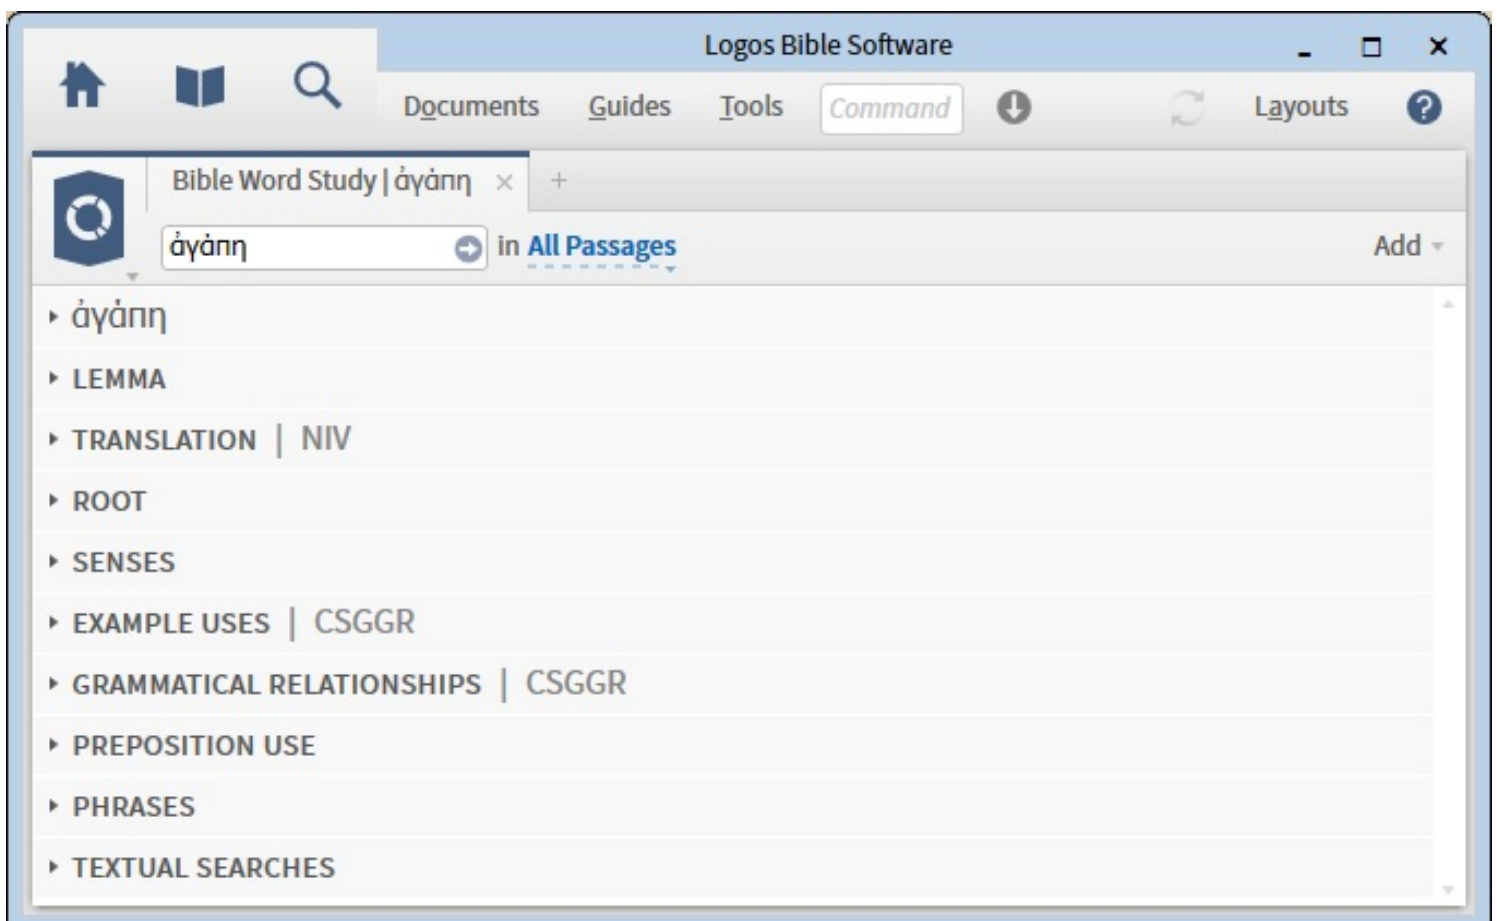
Logos Bible Software

Documents Guides Tools Command Layouts

Bible Word Study | ἀγάπη × +

ἀγάπη in All Passages Add

ἀγάπη

LEMMA

TRANSLATION | NIV

ROOT

SENSES

EXAMPLE USES | CSGGR

GRAMMATICAL RELATIONSHIPS | CSGGR

PREPOSITION USE

PHRASES

TEXTUAL SEARCHES